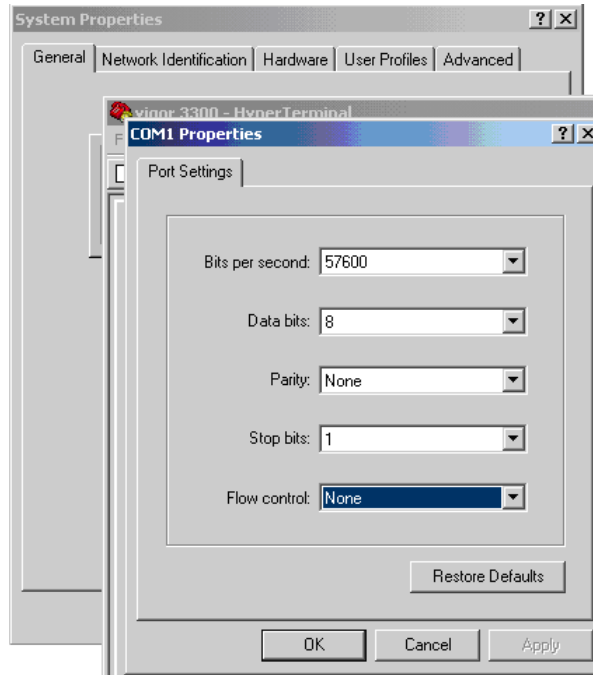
System Properties
?
X
General
Network Identification
Hardware
User Profiles
Advanced
vigor 3300 - HyperTerminal
F
COM1 Properties
?
X
Port Settings
Bits per second: 57600
Data bits: 8
Parity: None
Stop bits: 1
Flow control: None
Restore Defaults
OK
Cancel
Apply